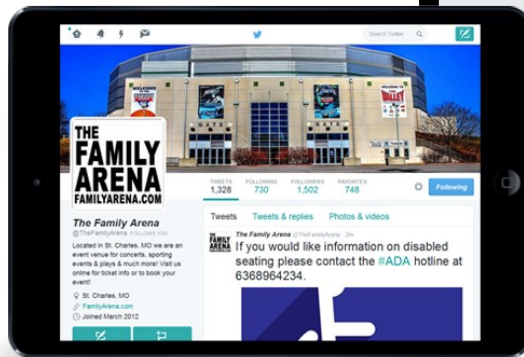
Search Twitter

THE FAMILY ARENA
FAMILYARENA.COM

TWEETS 1,328
FOLLOWING 730
FOLLOWERS 1,502
FAVORITES 748

Following

The Family Arena
@TheFamilyArena FOLLOWS YOU

Located in St. Charles, MO we are an event venue for concerts, sporting events & plays & much more! Visit us online for ticket info or to book your event!

St. Charles, MO
FamilyArena.com
Joined March 2012

Tweets
Tweets & replies
Photos & videos

The Family Arena @TheFamilyArena · 2m
If you would like information on disabled seating please contact the #ADA hotline at 6368964234.